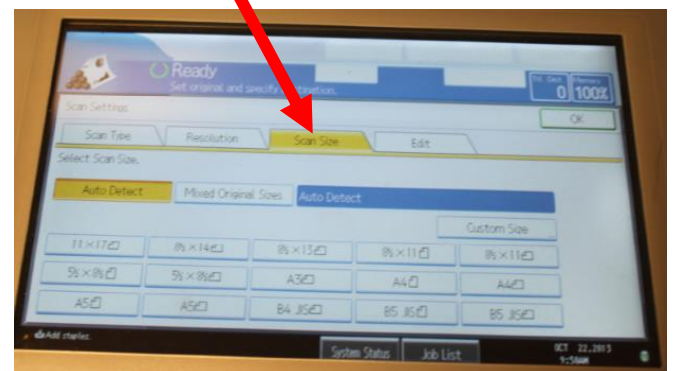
Ready
Set original and specify destination.

Tot. Dest. 0 Memory 100%

Scan Settings

OK

Scan Type
Resolution
Scan Size
Edit

Select Scan Size.

Auto Detect
Mixed Original Sizes
Auto Detect

Custom Size

11×17
8½×14
8½×13
8½×11
8½×11
5½×8½
5½×8½
A3
A4
A4
A5
A5
B4 JIS
B5 JIS
B5 JIS

Add staples

System Status
Job List

OCT 22,2013
9:56AM